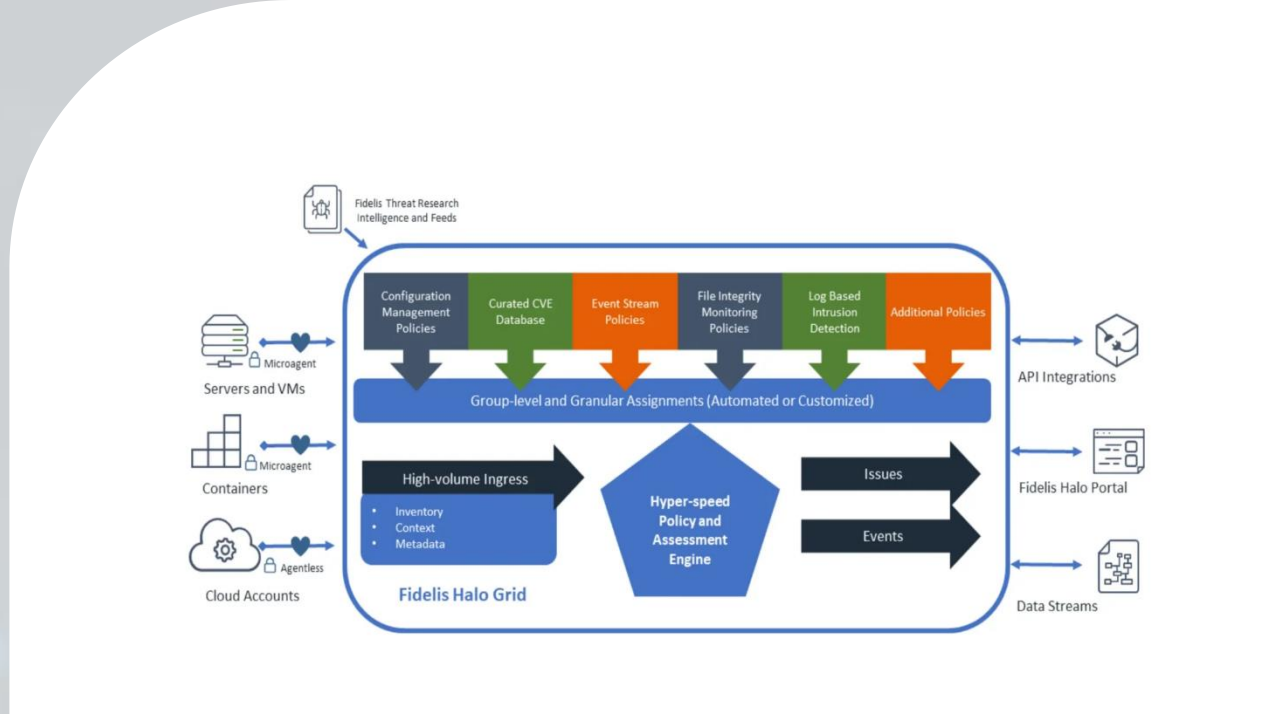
Fidelis Threat Research Intelligence and Feeds

Configuration Management Policies

Curated CVE Database

Event Stream Policies

File Integrity Monitoring Policies

Log Based Intrusion Detection

Additional Policies

Microagent

Servers and VMs

Microagent

Containers

Agentless

Cloud Accounts

Group-level and Granular Assignments (Automated or Customized)

High-volume Ingress

- Inventory
- Context
- Metadata

Hyper-speed Policy and Assessment Engine

Issues

Events

Fidelis Halo Grid

API Integrations

Fidelis Halo Portal

Data Streams